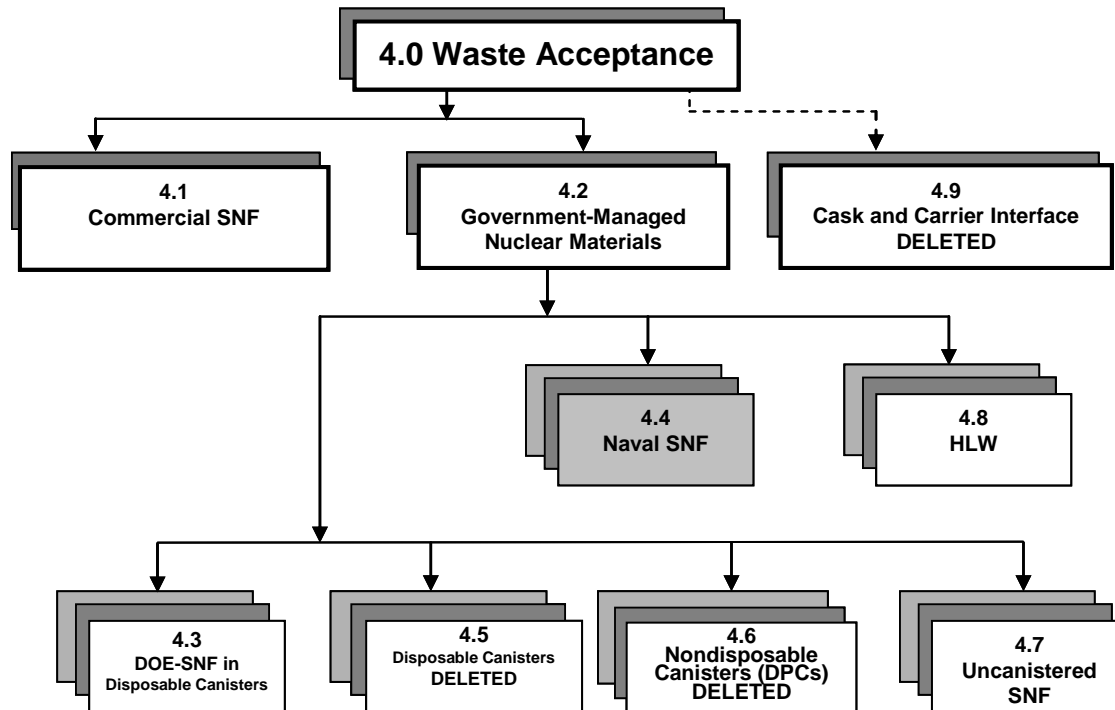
4.0 Waste Acceptance

4.1
Commercial SNF

4.2
Government-Managed Nuclear Materials

4.9
Cask and Carrier Interface
DELETED

4.4
Naval SNF

4.8
HLW

4.3
DOE-SNF in Disposable Canisters

4.5
Disposable Canisters
DELETED

4.6
Nondisposable Canisters (DPCs)
DELETED

4.7
Uncanistered SNF